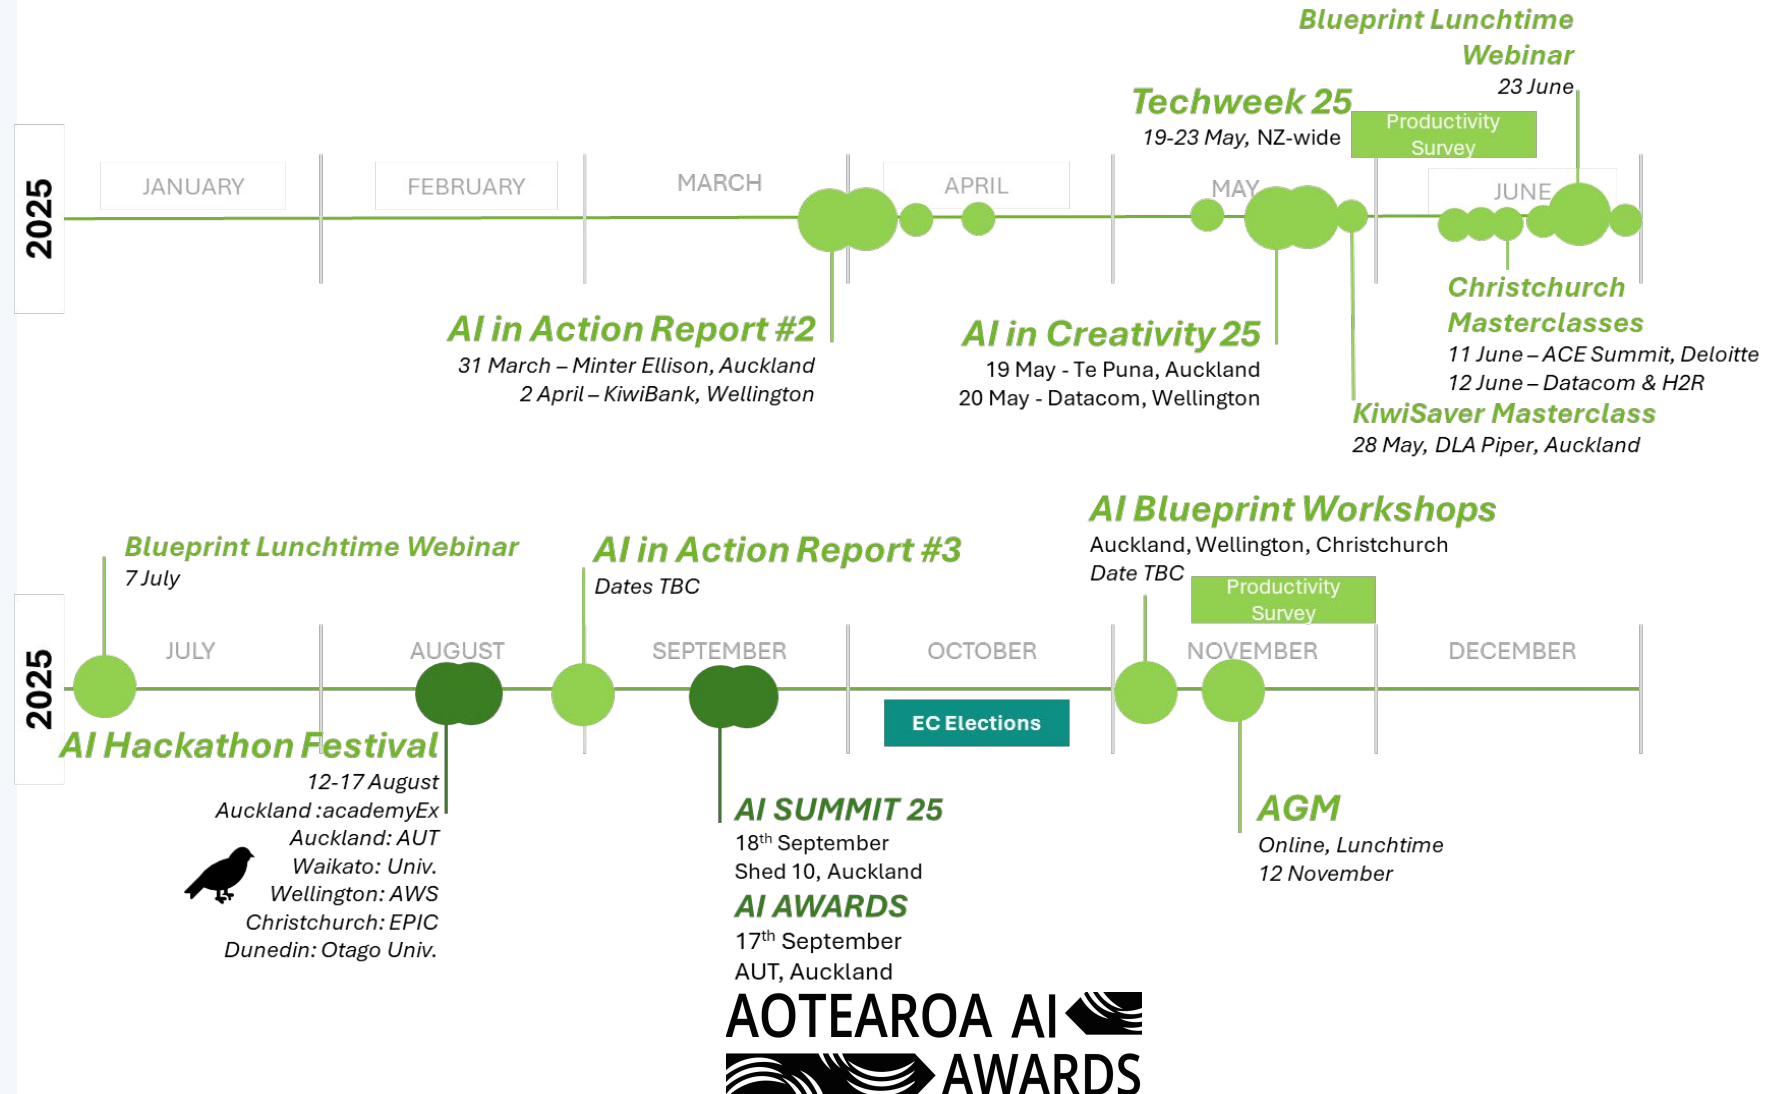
Blueprint Lunchtime Webinar
23 June

Techweek 25
19-23 May, NZ-wide

Productivity Survey

2025

JANUARY
FEBRUARY
MARCH
APRIL
MAY
JUNE

AI in Action Report #2
31 March – Minter Ellison, Auckland
2 April – KiwiBank, Wellington

AI in Creativity 25
19 May - Te Puna, Auckland
20 May - Datacom, Wellington

Christchurch Masterclasses
11 June – ACE Summit, Deloitte
12 June – Datacom & H2R

KiwiSaver Masterclass
28 May, DLA Piper, Auckland

Blueprint Lunchtime Webinar
7 July

AI in Action Report #3
Dates TBC

AI Blueprint Workshops
Auckland, Wellington, Christchurch
Date TBC

Productivity Survey

2025

JULY
AUGUST
SEPTEMBER
OCTOBER
NOVEMBER
DECEMBER

EC Elections

AI Hackathon Festival
12-17 August
Auckland :academyEx
Auckland: AUT
Waikato: Univ.
Wellington: AWS
Christchurch: EPIC
Dunedin: Otago Univ.

AI SUMMIT 25
18$^{th}$ September
Shed 10, Auckland

AI AWARDS
17$^{th}$ September
AUT, Auckland

AGM
Online, Lunchtime
12 November

AOTEAROA AI AWARDS